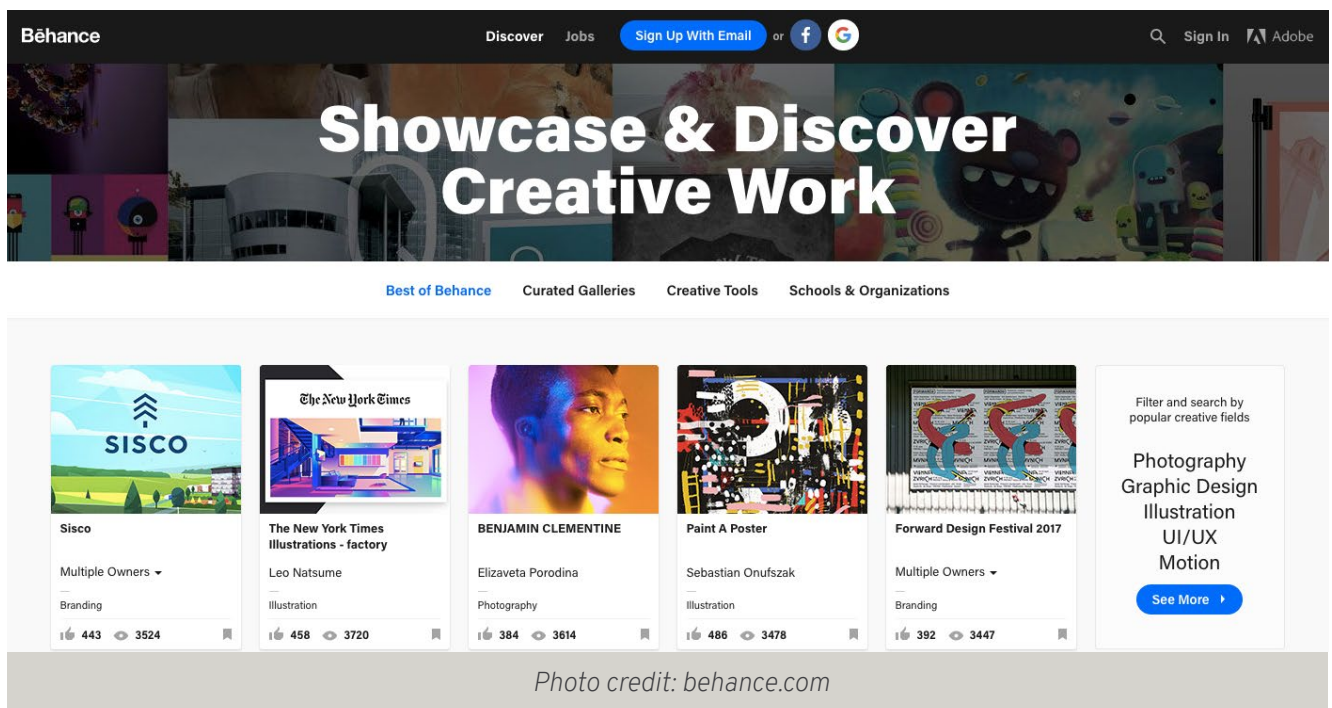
Behance

Discover Jobs Sign Up With Email or f G

Sign In Adobe

Showcase & Discover Creative Work

Best of Behance Curated Galleries Creative Tools Schools & Organizations

SISCO

Sisco

Multiple Owners

Branding

443 3524

The New York Times

The New York Times Illustrations - factory

Leo Natsume

Illustration

458 3720

BENJAMIN CLEMENTINE

Elizaveta Porodina

Photography

384 3614

Paint A Poster

Sebastian Onufszak

Illustration

486 3478

Forward Design Festival 2017

Multiple Owners

Branding

392 3447

Filter and search by popular creative fields

Photography
Graphic Design
Illustration
UI/UX
Motion

See More

Photo credit: behance.com